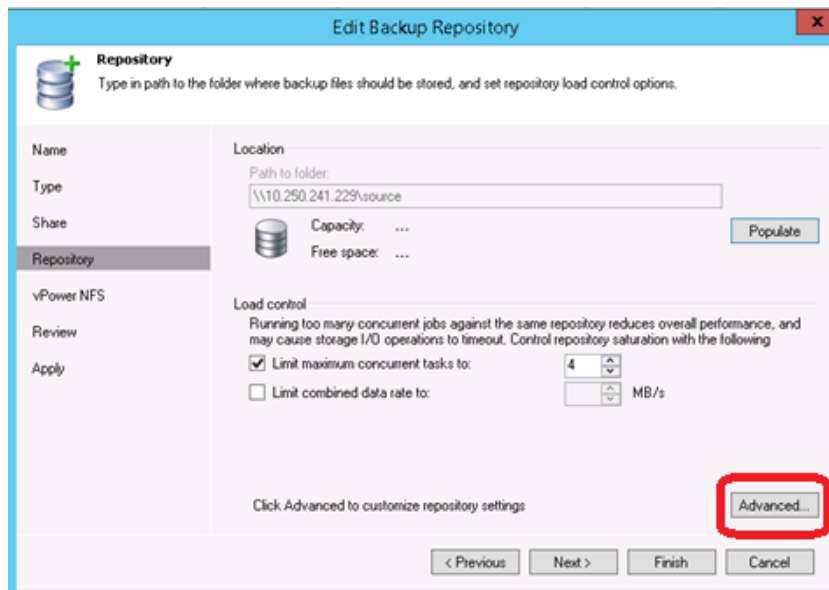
Edit Backup Repository

Repository
Type in path to the folder where backup files should be stored, and set repository load control options.

Name
Type
Share
Repository
vPower NFS
Review
Apply

Location
Path to folder:
\\10.250.241.229\source
Capacity: ...
Free space: ...
Populate

Load control
Running too many concurrent jobs against the same repository reduces overall performance, and may cause storage I/O operations to timeout. Control repository saturation with the following
Limit maximum concurrent tasks to: 4
Limit combined data rate to: MB/s

Click Advanced to customize repository settings
Advanced...

< Previous
Next >
Finish
Cancel